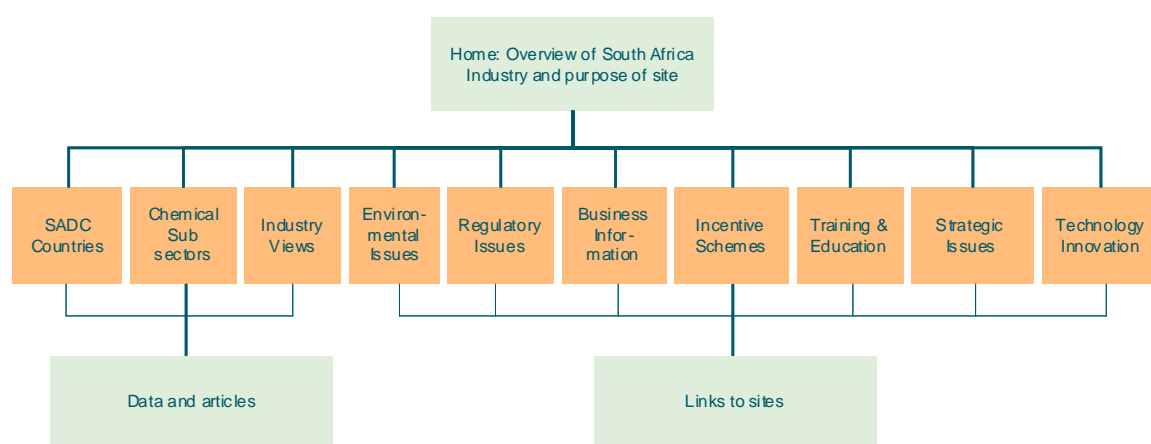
Home: Overview of South Africa Industry and purpose of site

SADC Countries

Chemical Sub sectors

Industry Views

Environmental Issues

Regulatory Issues

Business Information

Incentive Schemes

Training & Education

Strategic Issues

Technology Innovation

Data and articles

Links to sites